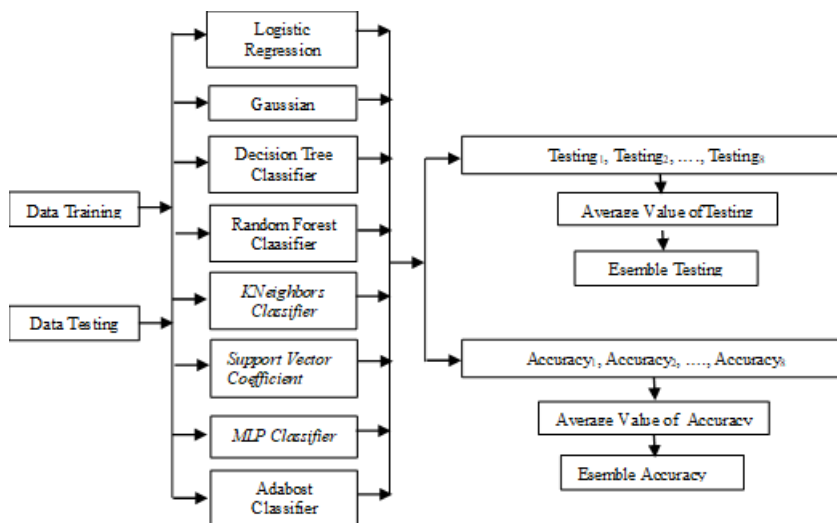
Data Training

Data Testing

Logistic Regression

Gaussian

Decision Tree Classifier

Random Forest Claasifier

KNeighbors Classifier

Support Vector Coefficient

MLP Classifier

Adabost Classifier

Testing$_1$, Testing$_2$, …., Testing$_8$

Average Value ofTesting

Esemble Testing

Accuracy$_1$, Accuracy$_2$, …., Accuracy$_8$

Average Value of Accuracy

Esemble Accuracy